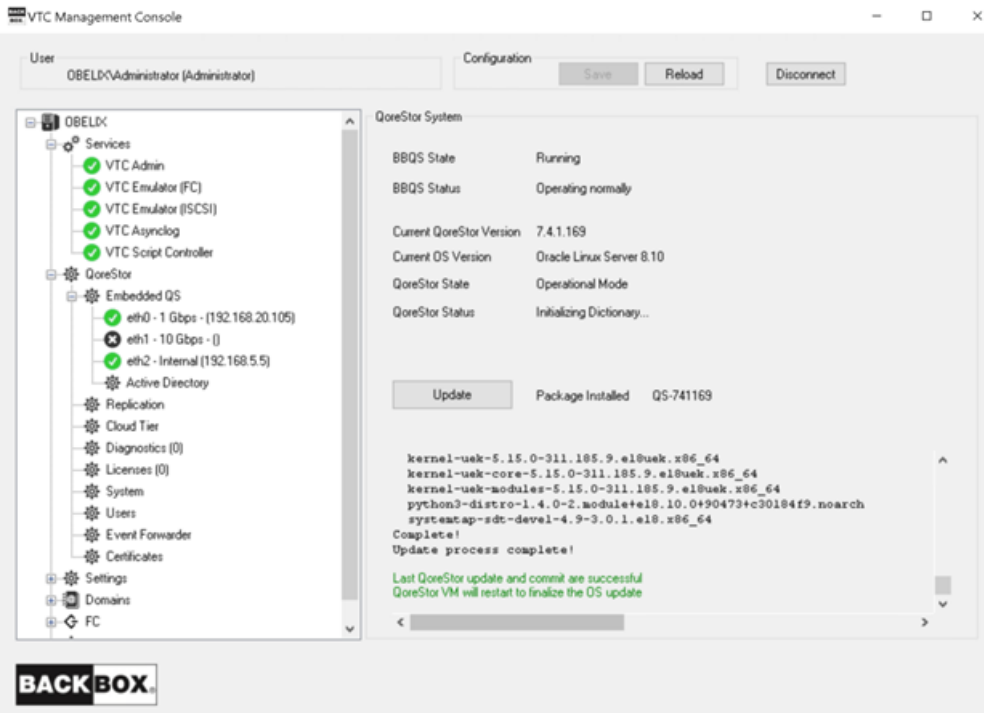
VTC Management Console

User
OBELIX\Administrator (Administrator)

Configuration
Save
Reload

Disconnect

OBELIX
Services
VTC Admin
VTC Emulator (FC)
VTC Emulator (ISCSI)
VTC Asynclog
VTC Script Controller
QoreStor
Embedded QS
eth0 - 1 Gbps - (192.168.20.105)
eth1 - 10 Gbps - ()
eth2 - Internal (192.168.5.5)
Active Directory
Replication
Cloud Tier
Diagnostics (0)
Licenses (0)
System
Users
Event Forwarder
Certificates
Settings
Domains
FC

QoreStor System

| | |
|---|---|
| BBQS State | Running |
| BBQS Status | Operating normally |
| Current QoreStor Version | 7.4.1.169 |
| Current OS Version | Oracle Linux Server 8.10 |
| QoreStor State | Operational Mode |
| QoreStor Status | Initializing Dictionary... |

Update
Package Installed QS-741169

kernel-uek-5.15.0-311.185.9.el8uek.x86_64
kernel-uek-core-5.15.0-311.185.9.el8uek.x86_64
kernel-uek-modules-5.15.0-311.185.9.el8uek.x86_64
python3-distro-1.4.0-2.module+el8.10.0+90473+c30184f9.noarch
systemtap-sdt-devel-4.9-3.0.1.el8.x86_64
Complete!
Update process complete!

Last QoreStor update and commit are successful
QoreStor VM will restart to finalize the OS update

BACKBOX